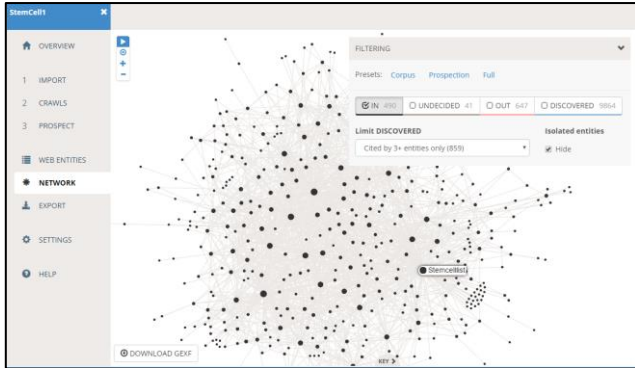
StemCell1

OVERVIEW

1 IMPORT

2 CRAWLS

3 PROSPECT

WEB ENTITIES

NETWORK

EXPORT

SETTINGS

HELP

FILTERING

Presets: Corpus Prospection Full

IN 490 UNDECIDED 41 OUT 647 DISCOVERED 9864

Limit DISCOVERED

Cited by 3+ entities only (859)

Isolated entities

Hide

Stemcellist

DOWNLOAD GEXF

KEY